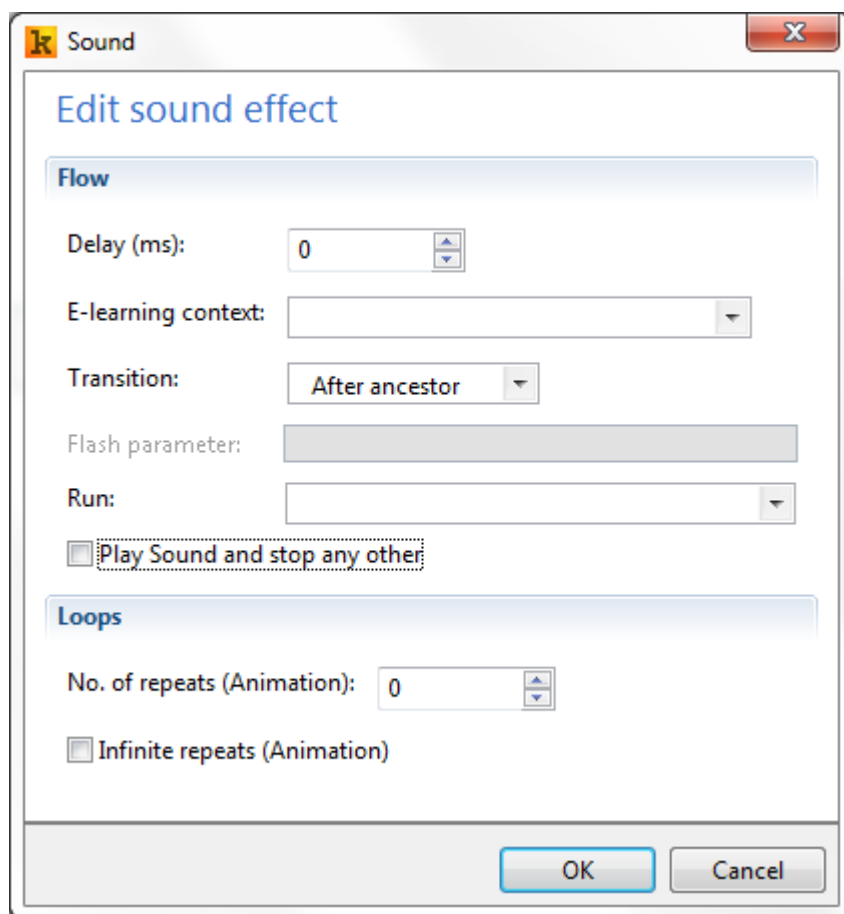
k Sound

Edit sound effect

Flow

Delay (ms): 0

E-learning context:

Transition: After ancestor

Flash parameter:

Run:

Play Sound and stop any other

Loops

No. of repeats (Animation): 0

Infinite repeats (Animation)

OK Cancel